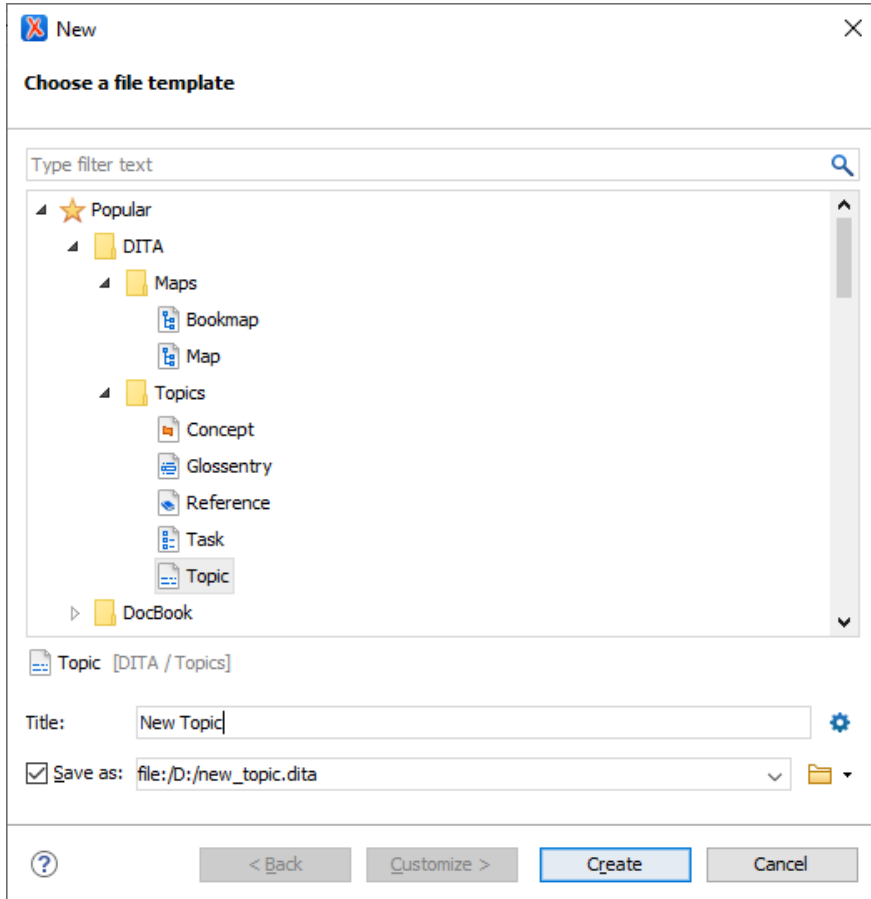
New

Choose a file template

Type filter text

Popular
DITA
Maps
Bookmap
Map
Topics
Concept
Glossentry
Reference
Task
Topic
DocBook

Topic [DITA / Topics]

Title: New Topic

Save as: file:/D:/new_topic.dita

?
< Back
Customize >
Create
Cancel